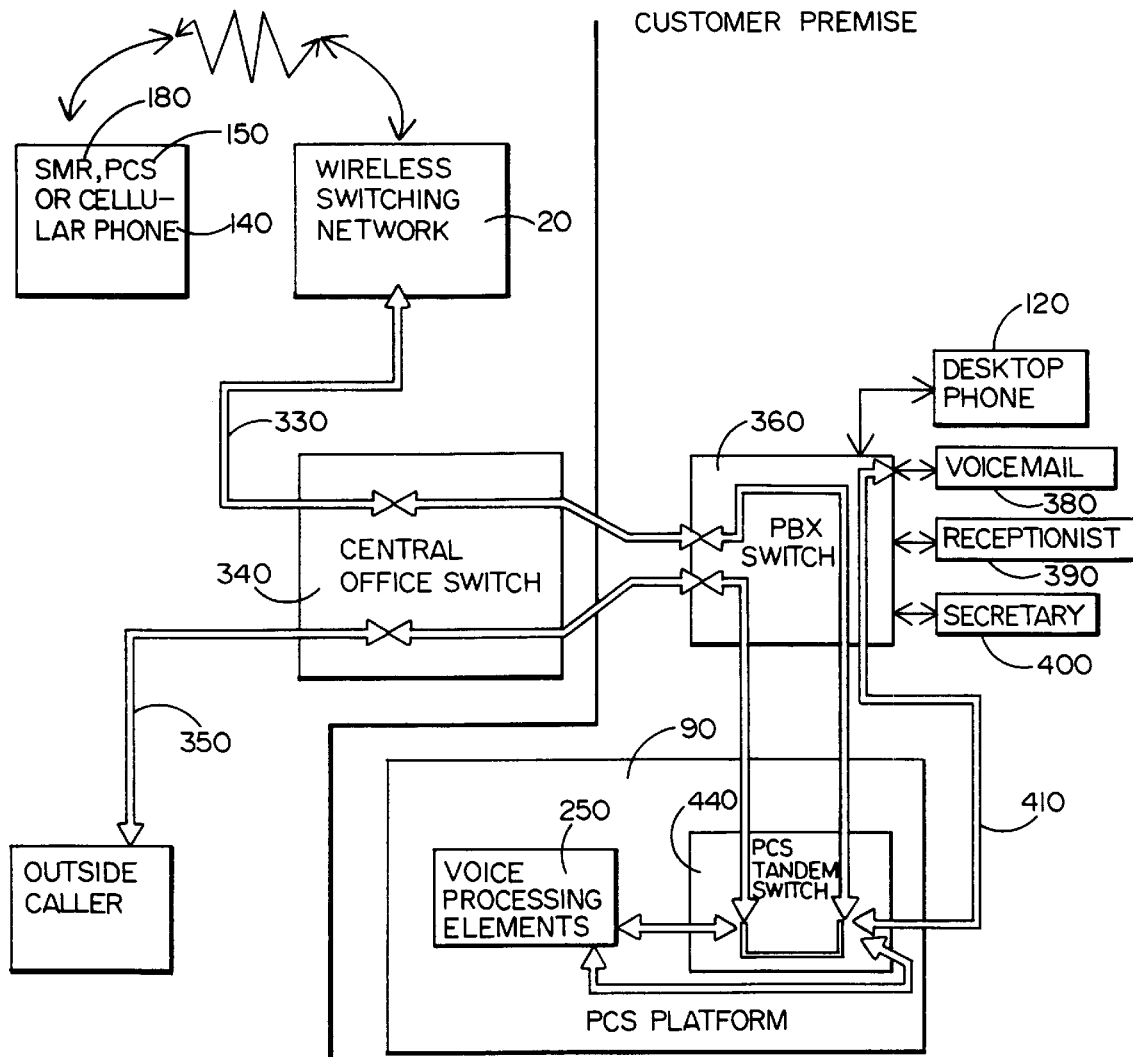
CUSTOMER PREMISE

180

150

SMR, PCS OR CELLULAR PHONE

140

WIRELESS SWITCHING NETWORK

20

120

DESKTOP PHONE

330

360

VOICEMAIL

380

PBX SWITCH

CENTRAL OFFICE SWITCH

RECEPTIONIST

390

340

SECRETARY

400

350

90

410

250

440

OUTSIDE CALLER

VOICE PROCESSING ELEMENTS

PCS TANDEM SWITCH

PCS PLATFORM